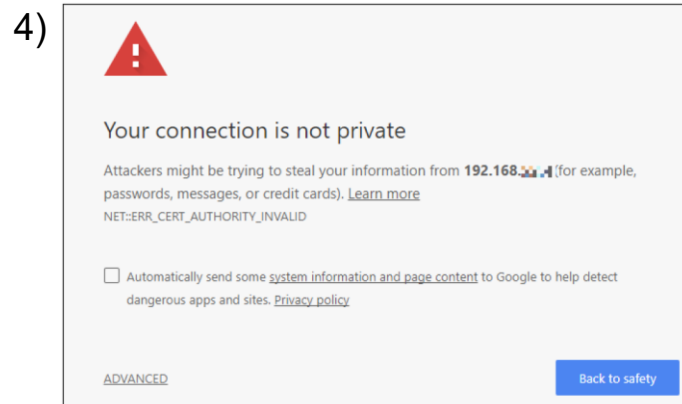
4)

Your connection is not private

Attackers might be trying to steal your information from 192.168.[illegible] (for example, passwords, messages, or credit cards). Learn more

NET::ERR_CERT_AUTHORITY_INVALID

Automatically send some system information and page content to Google to help detect dangerous apps and sites. Privacy policy

ADVANCED

Back to safety